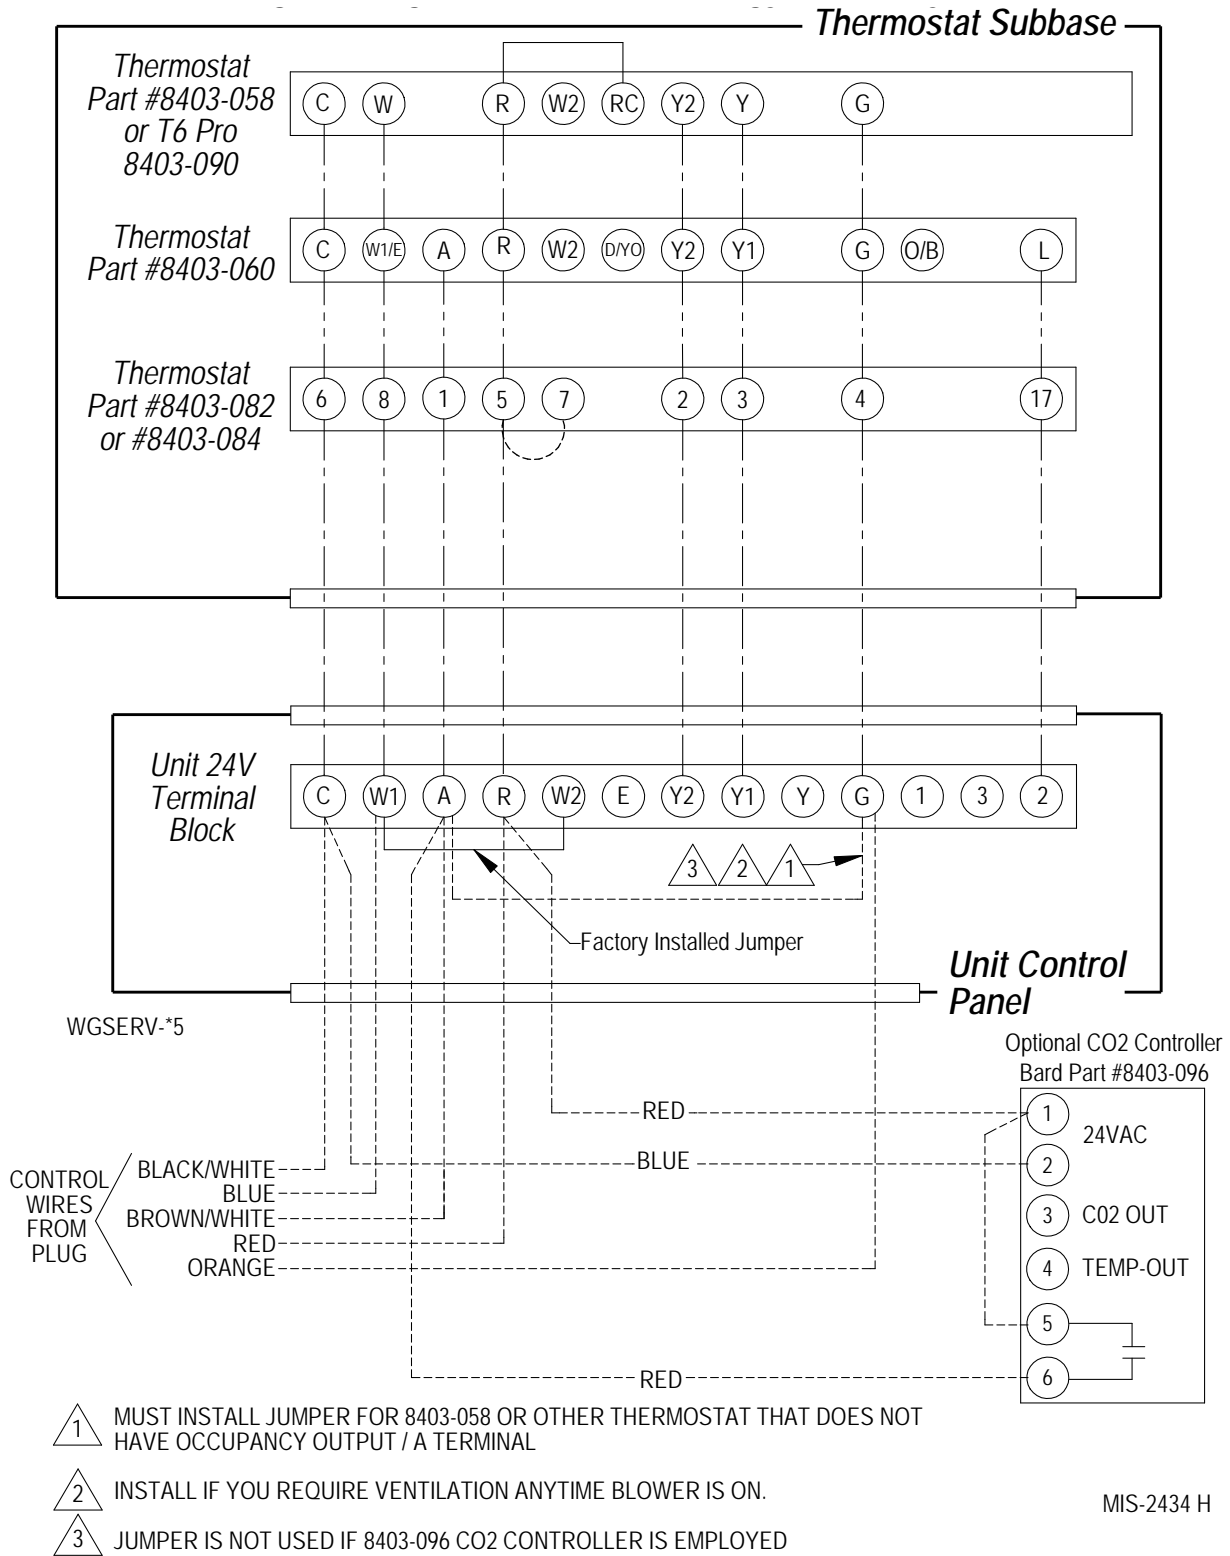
Thermostat Subbase

Thermostat Part #8403-058 or T6 Pro 8403-090

C W R W2 RC Y2 Y G

Thermostat Part #8403-060

C W1/E A R W2 D/YO Y2 Y1 G O/B L

Thermostat Part #8403-082 or #8403-084

6 8 1 5 7 2 3 4 17

Unit 24V Terminal Block

C W1 A R W2 E Y2 Y1 Y G 1 3 2

3 2 1

Factory Installed Jumper

Unit Control Panel

WGSERV-*5

Optional CO2 Controller Bard Part #8403-096

RED

BLUE

CONTROL WIRES FROM PLUG

BLACK/WHITE
BLUE
BROWN/WHITE
RED
ORANGE

1 24VAC
2
3 C02 OUT
4 TEMP-OUT
5
6

RED

1 MUST INSTALL JUMPER FOR 8403-058 OR OTHER THERMOSTAT THAT DOES NOT HAVE OCCUPANCY OUTPUT / A TERMINAL

2 INSTALL IF YOU REQUIRE VENTILATION ANYTIME BLOWER IS ON.

3 JUMPER IS NOT USED IF 8403-096 CO2 CONTROLLER IS EMPLOYED

MIS-2434 H